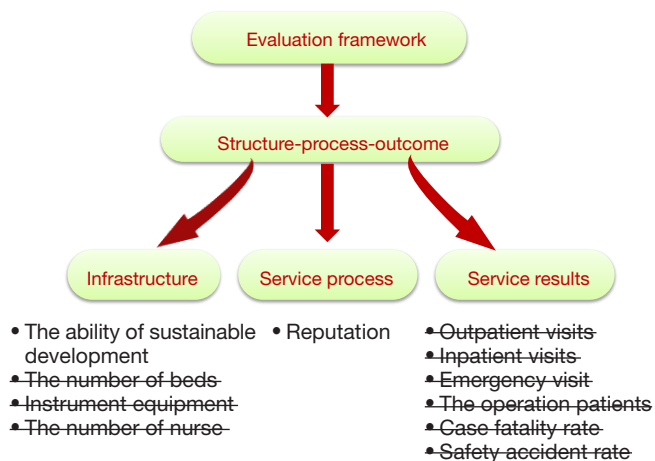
Evaluation framework

Structure-process-outcome

Infrastructure

Service process

Service results

• The ability of sustainable development
• ~~The number of beds~~
• ~~Instrument equipment~~
• ~~The number of nurse~~

• Reputation

• ~~Outpatient visits~~
• ~~Inpatient visits~~
• ~~Emergency visit~~
• ~~The operation patients~~
• ~~Case fatality rate~~
• ~~Safety accident rate~~